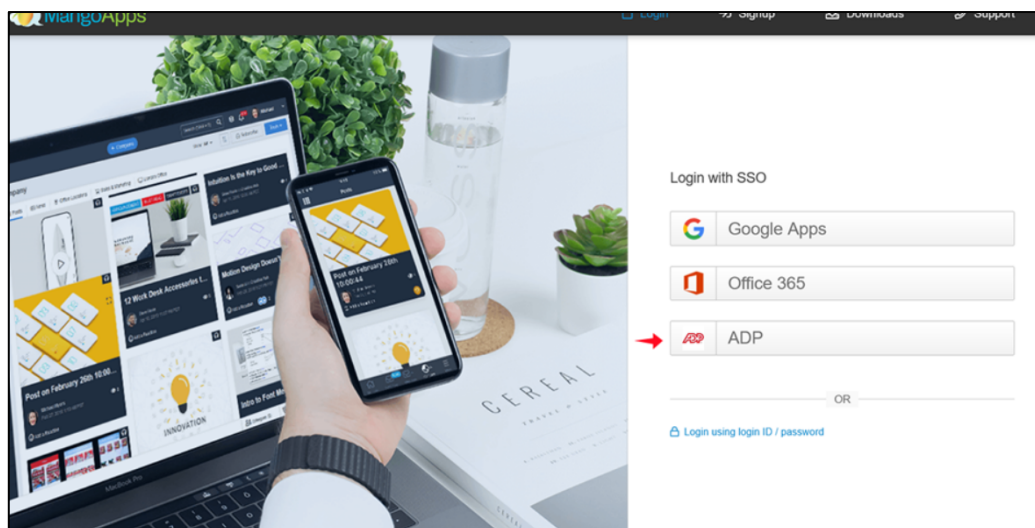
MangoApps

Login

Signup

Downloads

Support

Intuition Is the Key to Good...

12 Work Desk Accessories t...

Motion Design Doesn't...

Post on February 26th 10:00:44

INNOVATION

Intro to Font M...

Post on February 26th 10:00:44

CEREAL

MacBook Pro

Login with SSO

Google Apps

Office 365

ADP

OR

Login using login ID / password